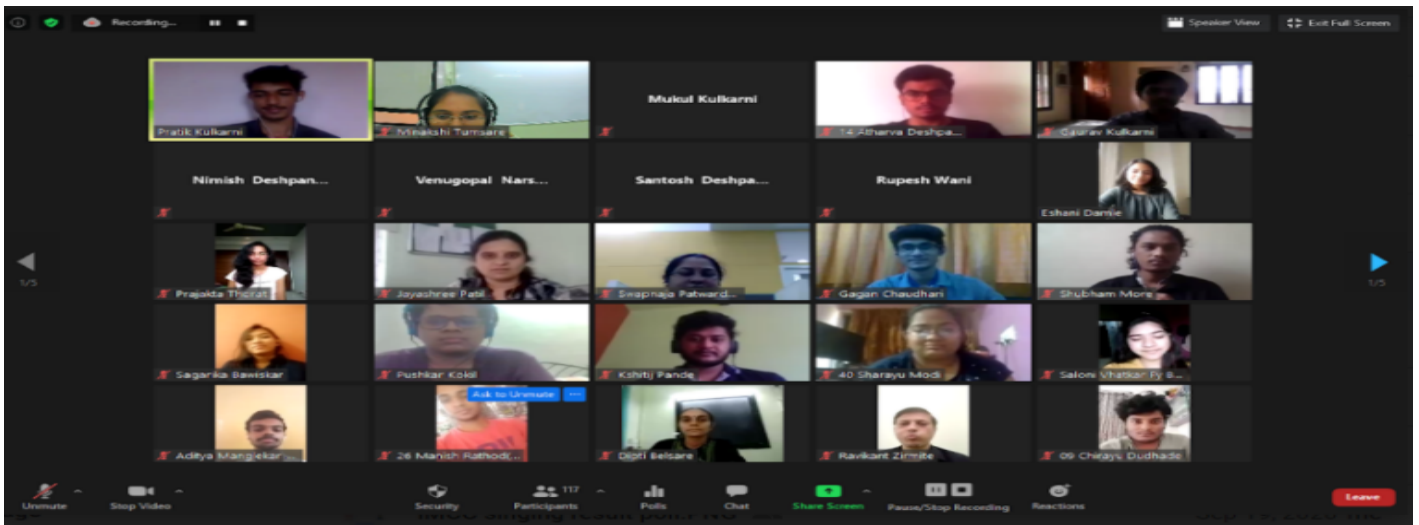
Recording...

Speaker View

Exit Full Screen

Pratik Kulkarni

Minakshi Tumsare

Mukul Kulkarni

14 Atharva Deshpa...

Gaurav Kulkarni

Nimish Deshpan...

Venugopal Nars...

Santosh Deshpa...

Rupesh Wani

Eshani Damle

Prajakta Thorat

Jayashree Patil

Swapnaja Patward...

Gagan Chaudhari

Shubham More

Sagarika Bawiskar

Pushkar Kokil

Kshitij Pande

40 Sharayu Modi

Saloni Vhatkar Fy B...

Aditya Mangalekar ...

Ask to Unmute

26 Manish Rathod(...

Dipti Belsare

Ravikant Zirmite

09 Chirayu Dudhade

1/5

1/5

Unmute

Stop Video

Security

117

Participants

Polls

Chat

Share Screen

Pause/Stop Recording

Reactions

Leave